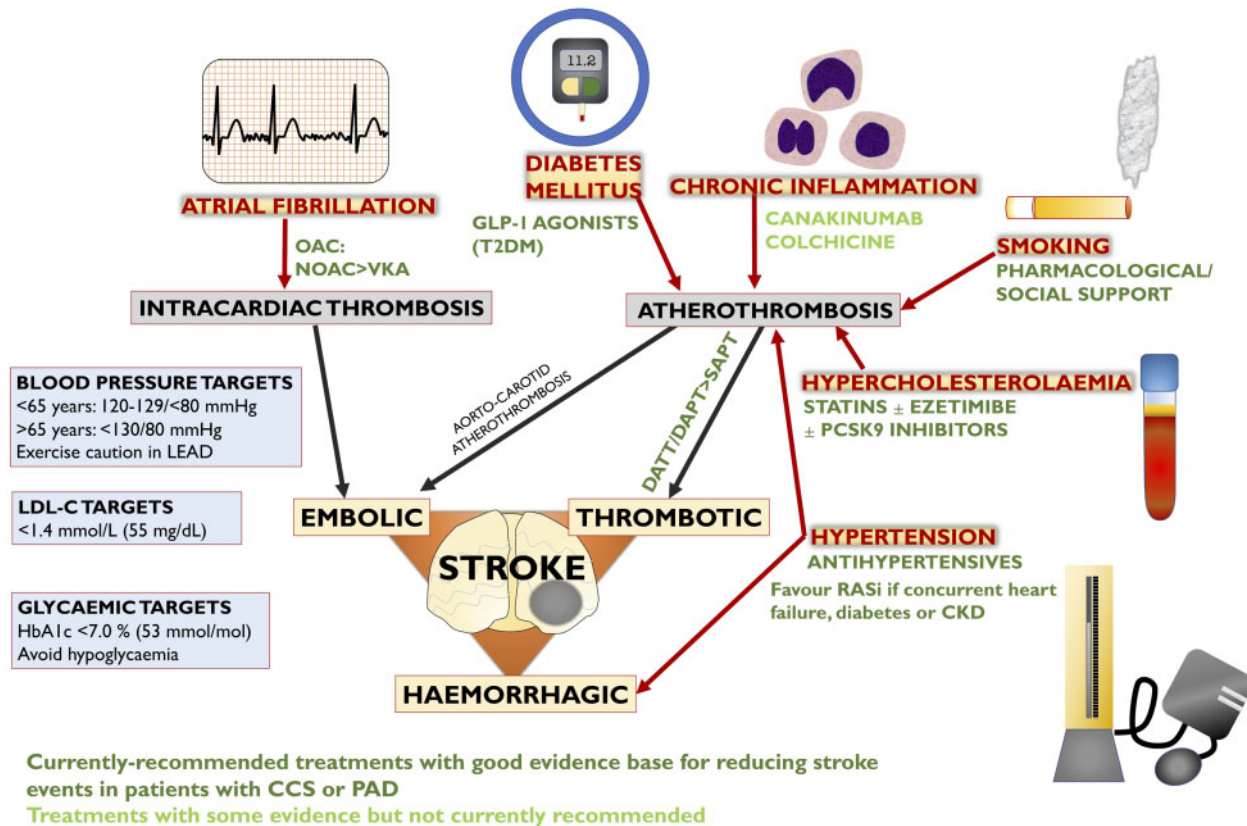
11.2

DIABETES MELLITUS

CHRONIC INFLAMMATION

ATRIAL FIBRILLATION

OAC:
NOAC>VKA

GLP-1 AGONISTS (T2DM)

CANAKINUMAB
COLCHICINE

SMOKING
PHARMACOLOGICAL/ SOCIAL SUPPORT

INTRACARDIAC THROMBOSIS

ATHEROTHROMBOSIS

BLOOD PRESSURE TARGETS
<65 years: 120-129/<80 mmHg
>65 years: <130/80 mmHg
Exercise caution in LEAD

AORTO-CAROTID ATHEROTHROMBOSIS

DATT/DAPT>SAPT

HYPERCHOLESTEROLAEMIA
STATINS ± EZETIMIBE
± PCSK9 INHIBITORS

LDL-C TARGETS
<1.4 mmol/L (55 mg/dL)

EMBOLIC

THROMBOTIC

STROKE

HYPERTENSION
ANTIHYPERTENSIVES
Favour RASi if concurrent heart failure, diabetes or CKD

GLYCAEMIC TARGETS
HbA1c <7.0 % (53 mmol/mol)
Avoid hypoglycaemia

HAEMORRHAGIC

Currently-recommended treatments with good evidence base for reducing stroke events in patients with CCS or PAD
Treatments with some evidence but not currently recommended